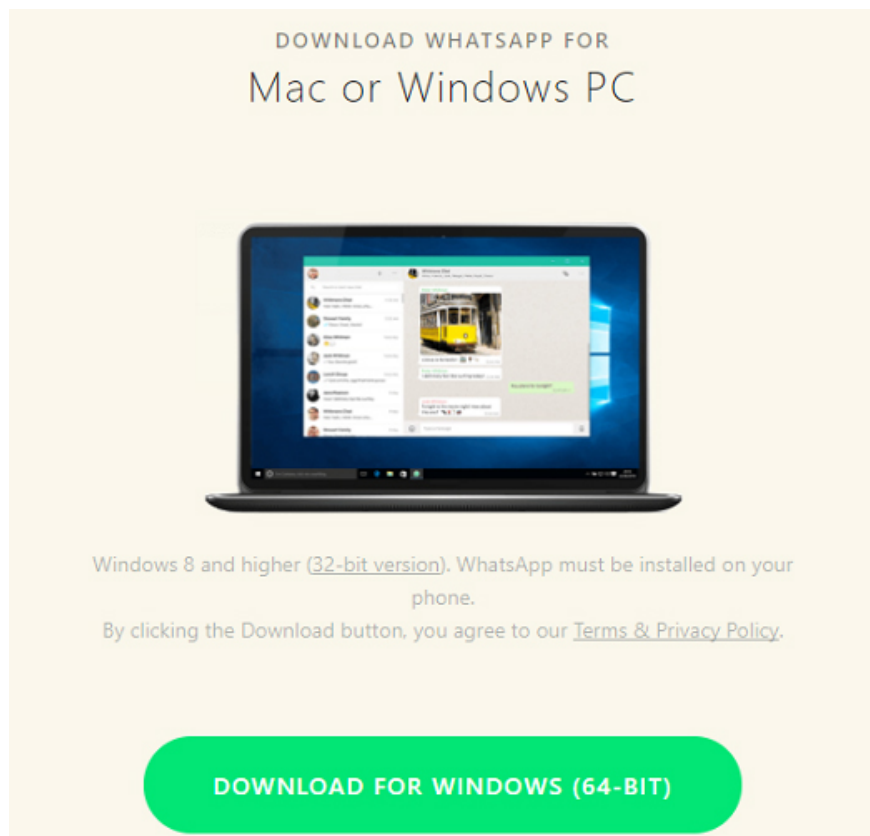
DOWNLOAD WHATSAPP FOR

Mac or Windows PC

Windows 8 and higher (32-bit version). WhatsApp must be installed on your phone.

By clicking the Download button, you agree to our Terms & Privacy Policy.

DOWNLOAD FOR WINDOWS (64-BIT)